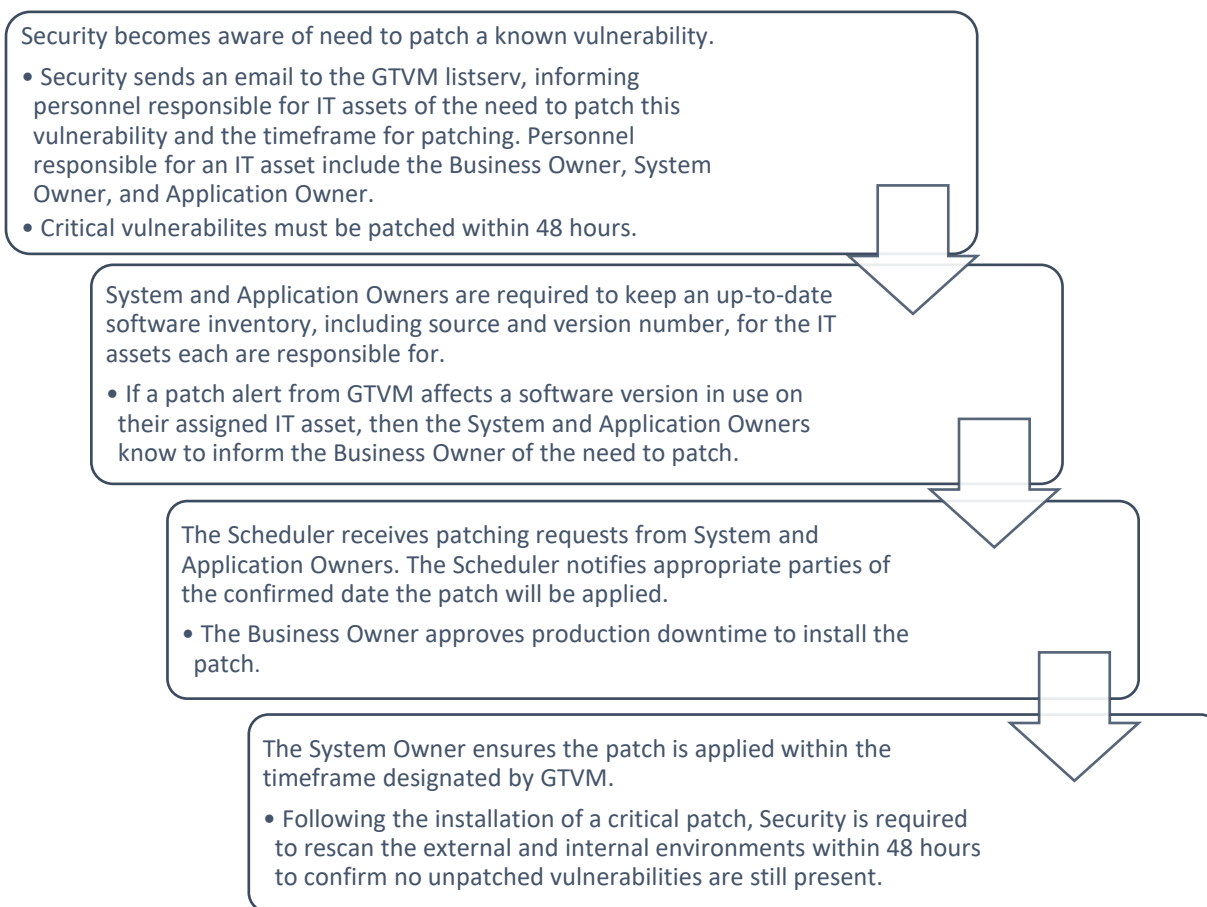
Security becomes aware of need to patch a known vulnerability.

• Security sends an email to the GTVM listserv, informing personnel responsible for IT assets of the need to patch this vulnerability and the timeframe for patching. Personnel responsible for an IT asset include the Business Owner, System Owner, and Application Owner.

• Critical vulnerabilites must be patched within 48 hours.

System and Application Owners are required to keep an up-to-date software inventory, including source and version number, for the IT assets each are responsible for.

• If a patch alert from GTVM affects a software version in use on their assigned IT asset, then the System and Application Owners know to inform the Business Owner of the need to patch.

The Scheduler receives patching requests from System and Application Owners. The Scheduler notifies appropriate parties of the confirmed date the patch will be applied.

• The Business Owner approves production downtime to install the patch.

The System Owner ensures the patch is applied within the timeframe designated by GTVM.

• Following the installation of a critical patch, Security is required to rescan the external and internal environments within 48 hours to confirm no unpatched vulnerabilities are still present.